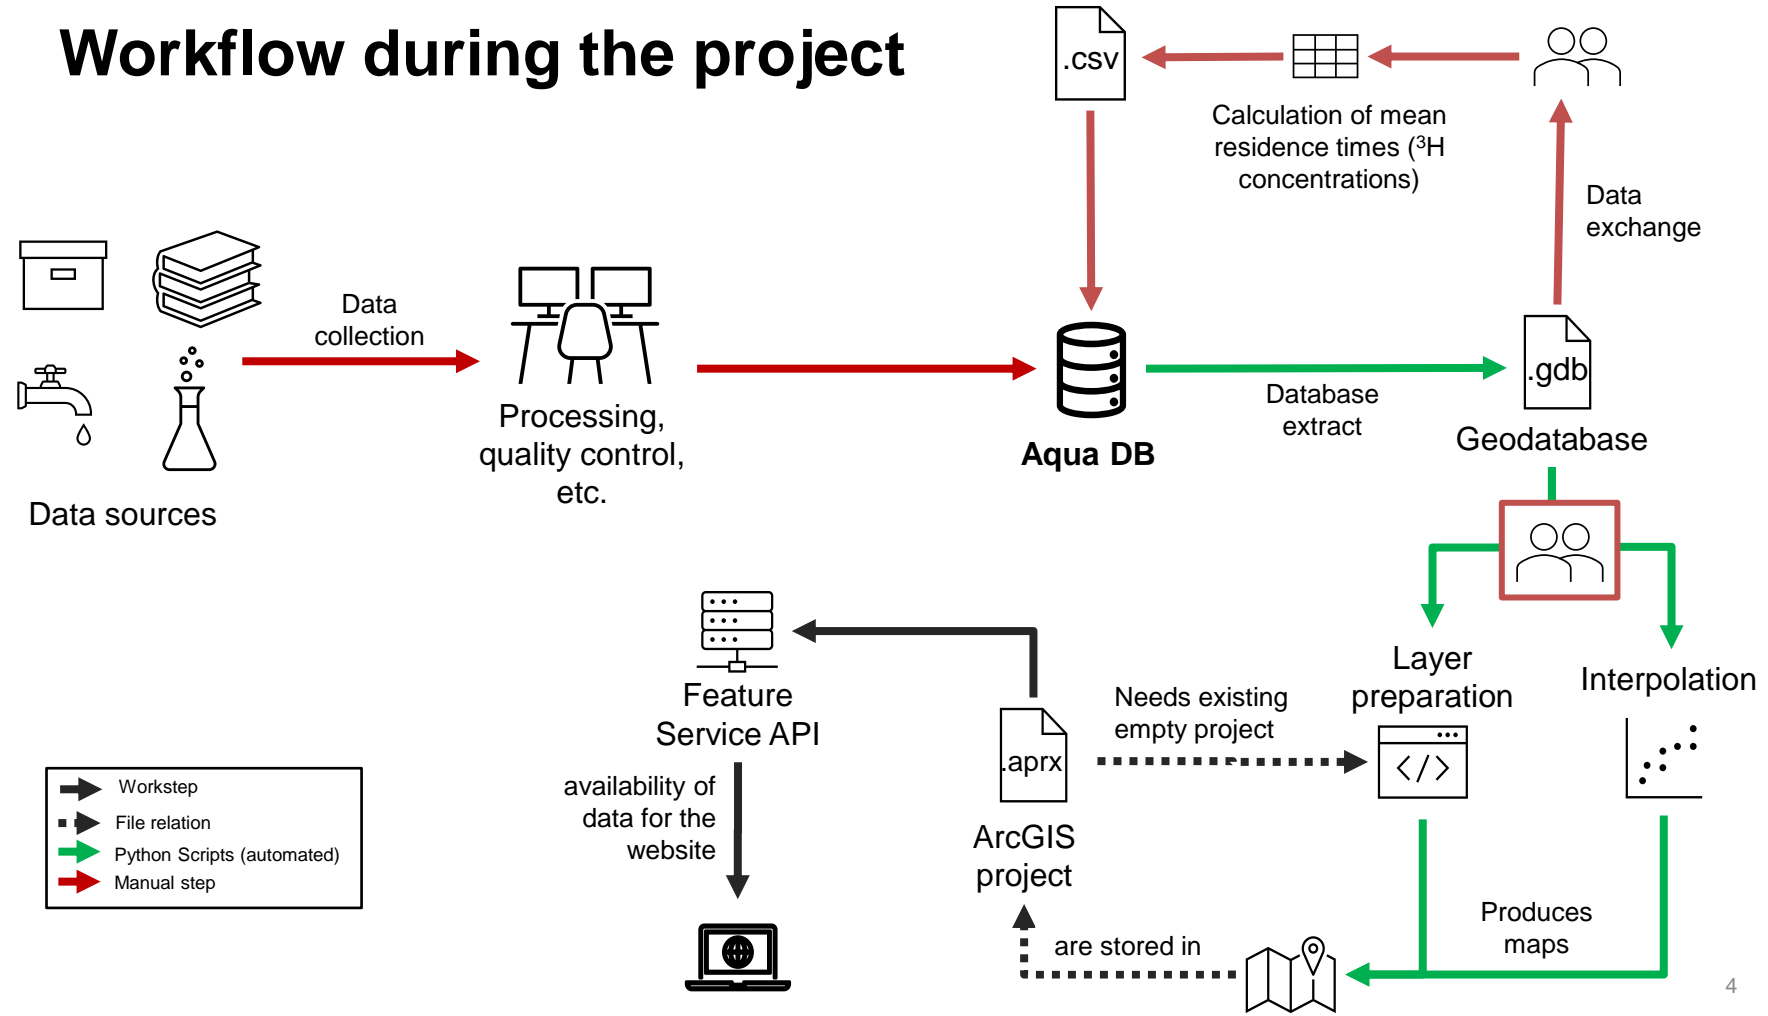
Workflow during the project

.csv

Calculation of mean residence times ($^3$H concentrations)

Data exchange

Data sources

Data collection

Processing, quality control, etc.

Aqua DB

Database extract

.gdb

Geodatabase

Layer preparation

Interpolation

Feature Service API

availability of data for the website

.aprx

ArcGIS project

Needs existing empty project

Produces maps

are stored in

| Workstep |
|---|
| File relation |
| Python Scripts (automated) |
| Manual step |

4